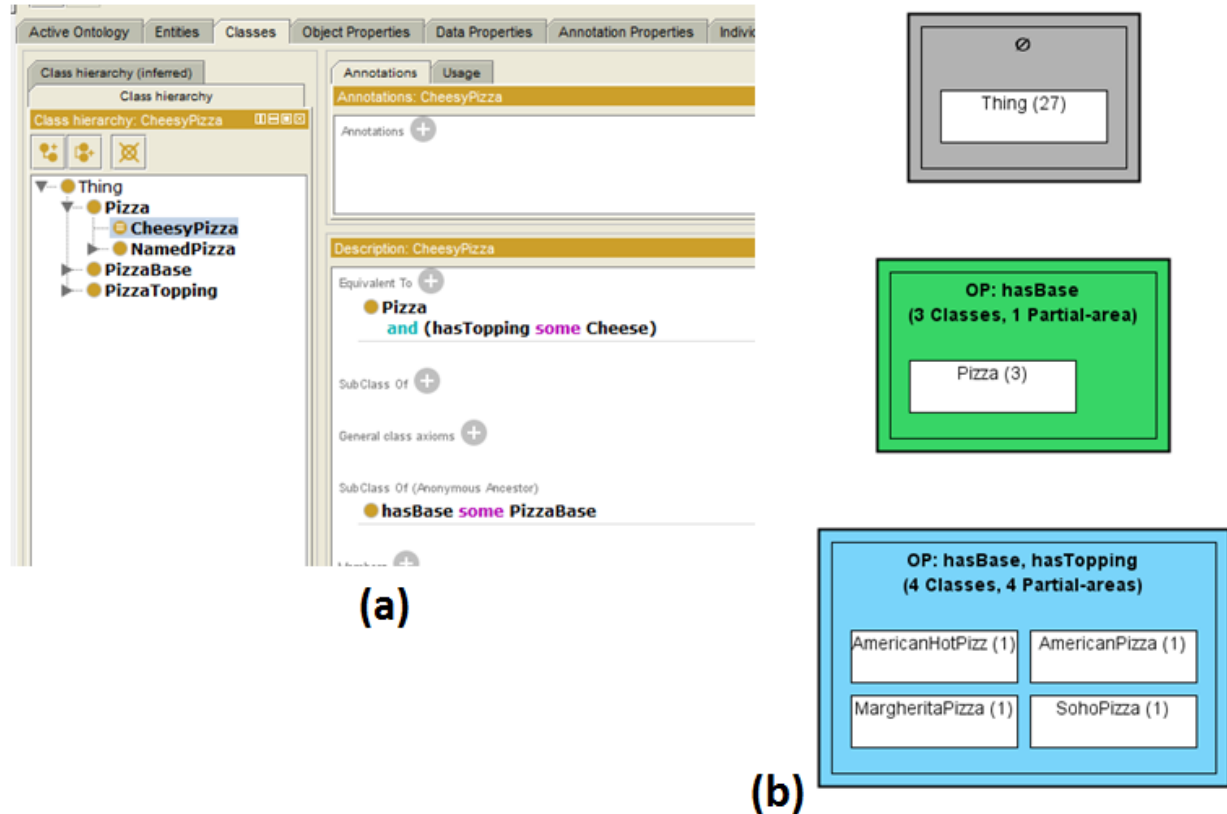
Active Ontology | Entities | Classes | Object Properties | Data Properties | Annotation Properties | Indivi

Class hierarchy (inferred)
Class hierarchy
Class hierarchy: CheesyPizza

Thing
Pizza
CheesyPizza
NamedPizza
PizzaBase
PizzaTopping

Annotations | Usage
Annotations: CheesyPizza
Annotations

Description: CheesyPizza
Equivalent To
Pizza
and (hasTopping some Cheese)

SubClass Of

General class axioms

SubClass Of (Anonymous Ancestor)
hasBase some PizzaBase

(a)

∅
Thing (27)

OP: hasBase
(3 Classes, 1 Partial-area)
Pizza (3)

OP: hasBase, hasTopping
(4 Classes, 4 Partial-areas)
AmericanHotPizz (1)
AmericanPizza (1)
MargheritaPizza (1)
SohoPizza (1)

(b)